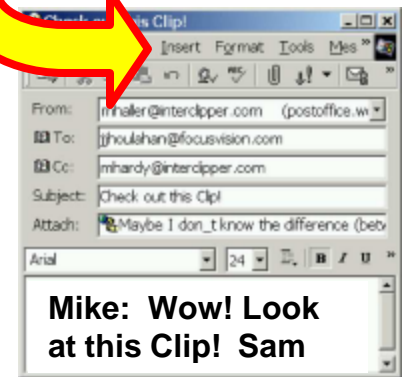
Check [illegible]is Clip!

Insert Format Tools Mes

From: mhaller@interclipper.com (postoffice.w

To: tjhoulahan@focusvision.com

Cc: mhardy@interclipper.com

Subject: Check out this Clip!

Attach: Maybe I don_t know the difference (betv

Arial 24 B I U

Mike: Wow! Look at this Clip! Sam